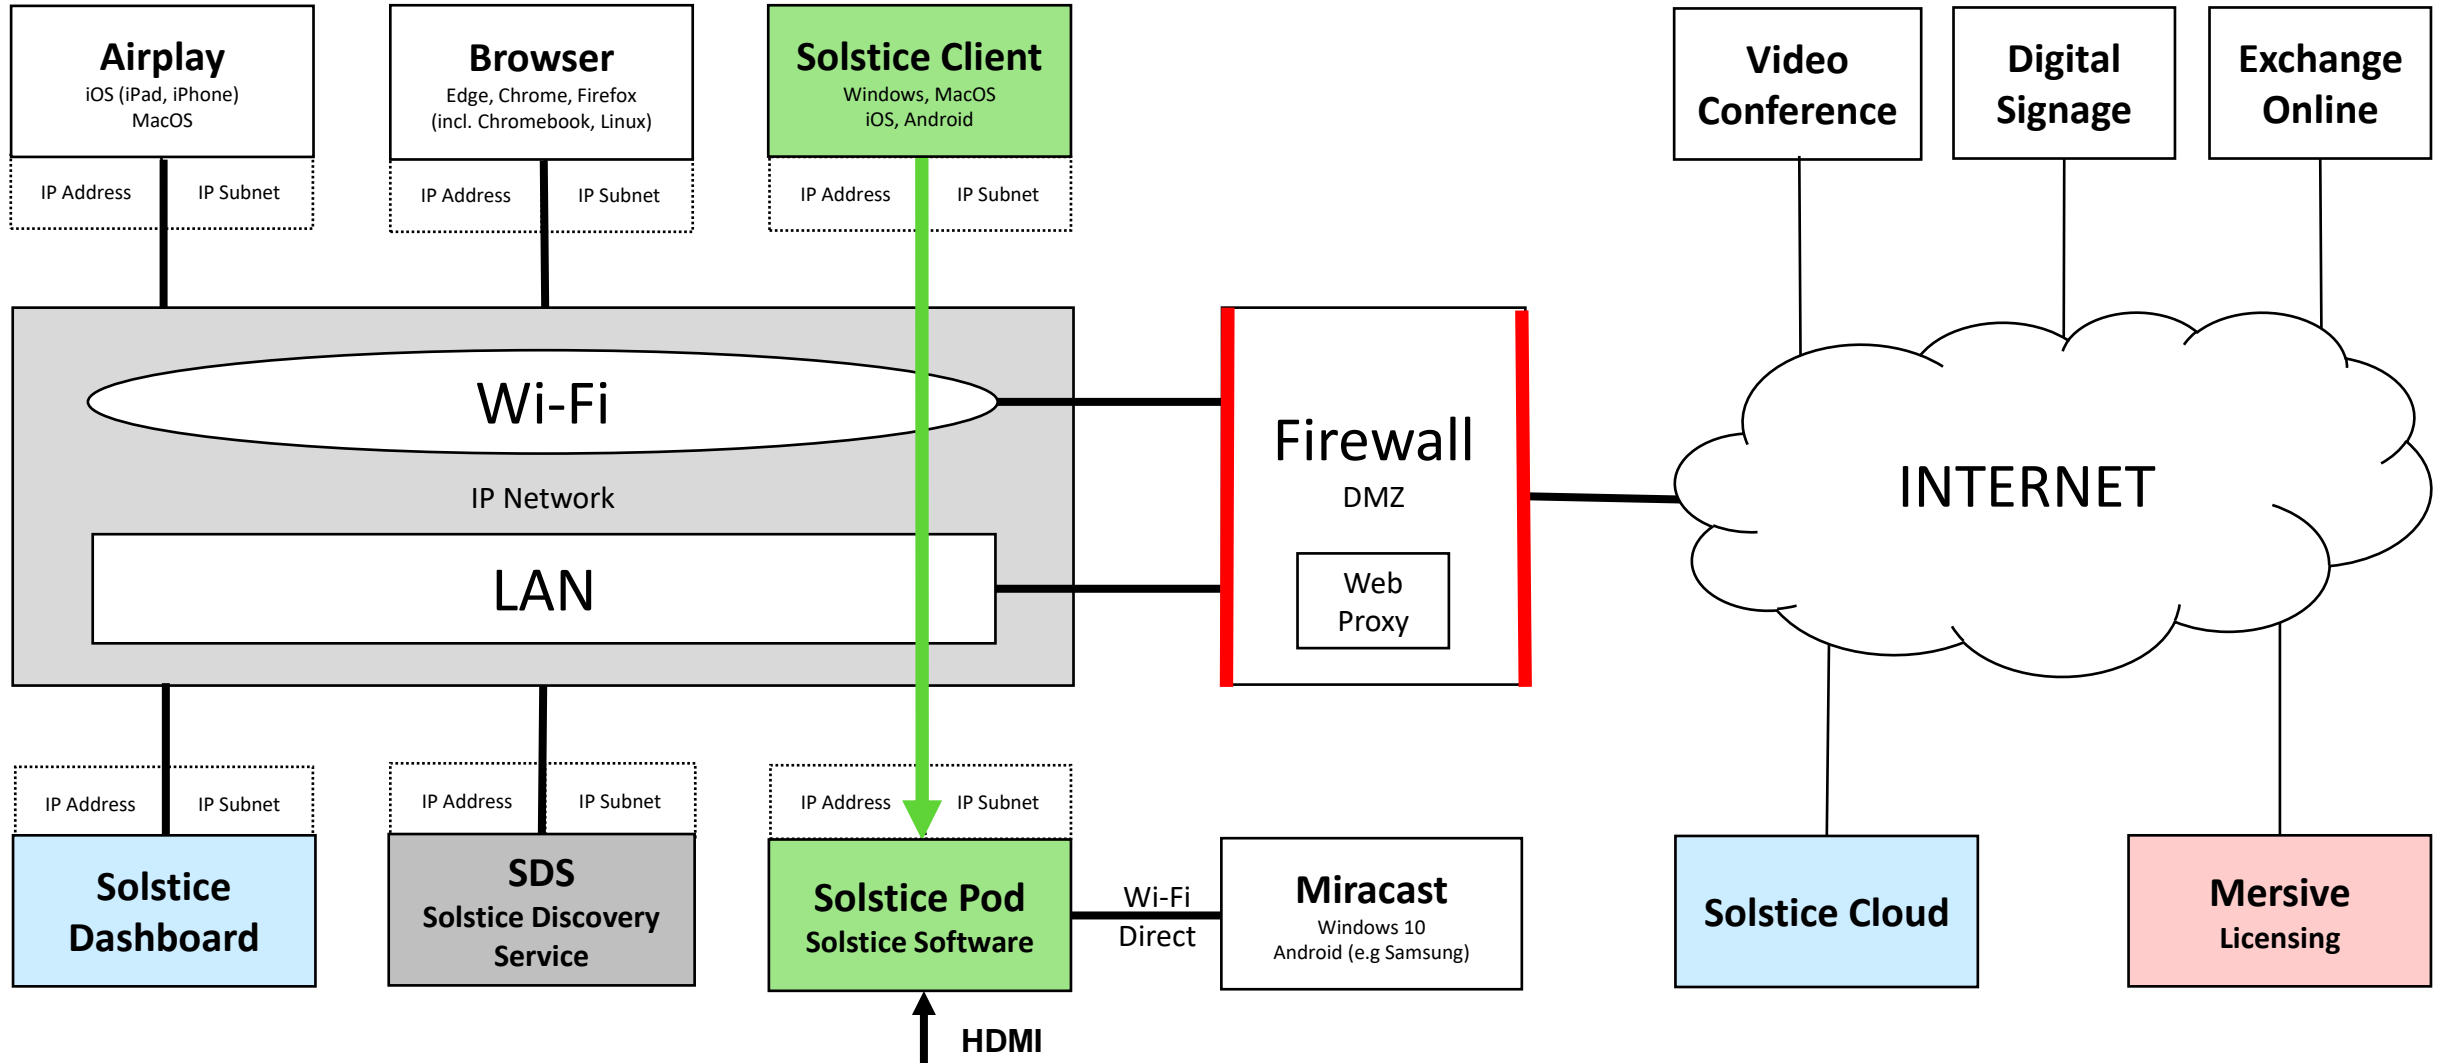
Airplay
iOS (iPad, iPhone)
MacOS

IP Address IP Subnet

Browser
Edge, Chrome, Firefox
(incl. Chromebook, Linux)

IP Address IP Subnet

Solstice Client
Windows, MacOS
iOS, Android

IP Address IP Subnet

Video Conference

Digital Signage

Exchange Online

Wi-Fi

IP Network

LAN

Firewall
DMZ

Web Proxy

INTERNET

IP Address IP Subnet

Solstice Dashboard

IP Address IP Subnet

SDS
Solstice Discovery Service

IP Address IP Subnet

Solstice Pod
Solstice Software

Wi-Fi Direct

Miracast
Windows 10
Android (e.g Samsung)

Solstice Cloud

Mersive
Licensing

HDMI